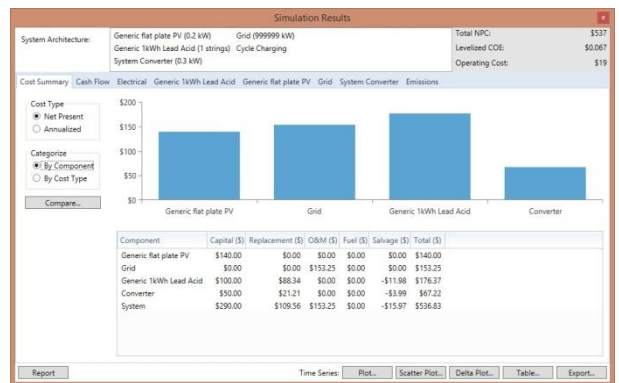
Simulation Results

System Architecture:

Generic flat plate PV (0.2 kW)
Grid (999999 kW)
Generic 1kWh Lead Acid (1 strings)
Cycle Charging
System Converter (0.3 kW)

Total NPC: $537
Levelized COE: $0.067
Operating Cost: $19

Cost Summary | Cash Flow | Electrical | Generic 1kWh Lead Acid | Generic flat plate PV | Grid | System Converter | Emissions

Cost Type
Net Present
Annualized

Categorize
By Component
By Cost Type

Compare...

$200
$150
$100
$50
$0

Generic flat plate PV
Grid
Generic 1kWh Lead Acid
Converter

| Component | Capital ($) | Replacement ($) | O&M ($) | Fuel ($) | Salvage ($) | Total ($) |
|---|---|---|---|---|---|---|
| Generic flat plate PV | $140.00 | $0.00 | $0.00 | $0.00 | $0.00 | $140.00 |
| Grid | $0.00 | $0.00 | $153.25 | $0.00 | $0.00 | $153.25 |
| Generic 1kWh Lead Acid | $100.00 | $88.34 | $0.00 | $0.00 | -$11.98 | $176.37 |
| Converter | $50.00 | $21.21 | $0.00 | $0.00 | -$3.99 | $67.22 |
| System | $290.00 | $109.56 | $153.25 | $0.00 | -$15.97 | $536.83 |

Report

Time Series: Plot... | Scatter Plot... | Delta Plot... | Table... | Export...